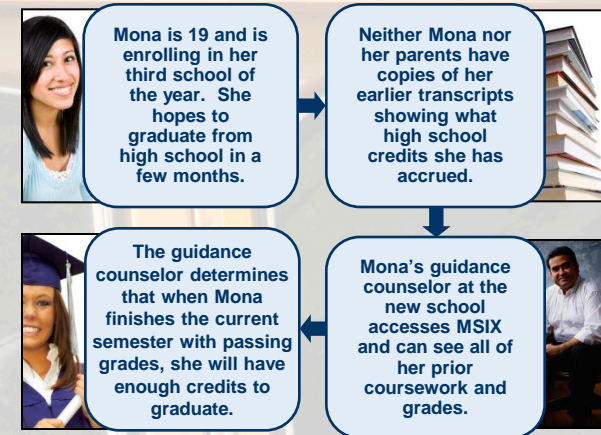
Mona is 19 and is enrolling in her third school of the year. She hopes to graduate from high school in a few months.

Neither Mona nor her parents have copies of her earlier transcripts showing what high school credits she has accrued.

Mona's guidance counselor at the new school accesses MSIX and can see all of her prior coursework and grades.

The guidance counselor determines that when Mona finishes the current semester with passing grades, she will have enough credits to graduate.